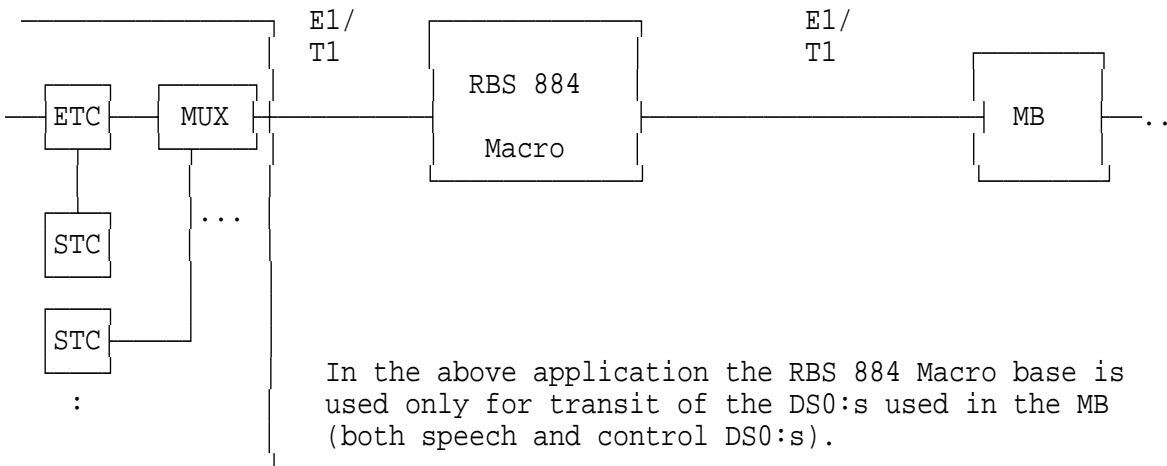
E1/
T1

E1/
T1

ETC

MUX

RBS 884

Macro

MB

...

STC

...

STC

:

In the above application the RBS 884 Macro base is used only for transit of the DS0:s used in the MB (both speech and control DS0:s).